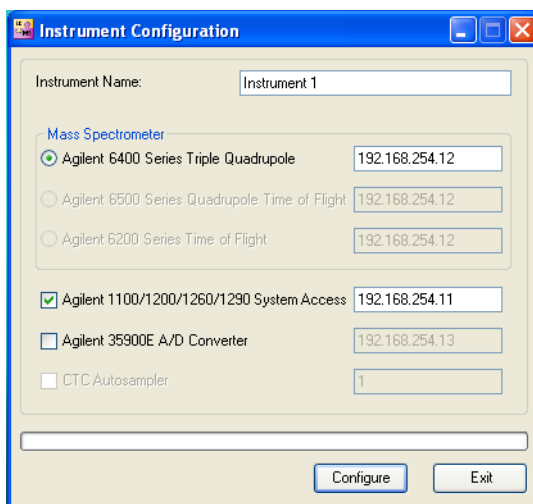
Instrument Configuration

Instrument Name: Instrument 1

Mass Spectrometer

Agilent 6400 Series Triple Quadrupole 192.168.254.12

Agilent 6500 Series Quadrupole Time of Flight 192.168.254.12

Agilent 6200 Series Time of Flight 192.168.254.12

Agilent 1100/1200/1260/1290 System Access 192.168.254.11

Agilent 35900E A/D Converter 192.168.254.13

CTC Autosampler 1

Configure

Exit